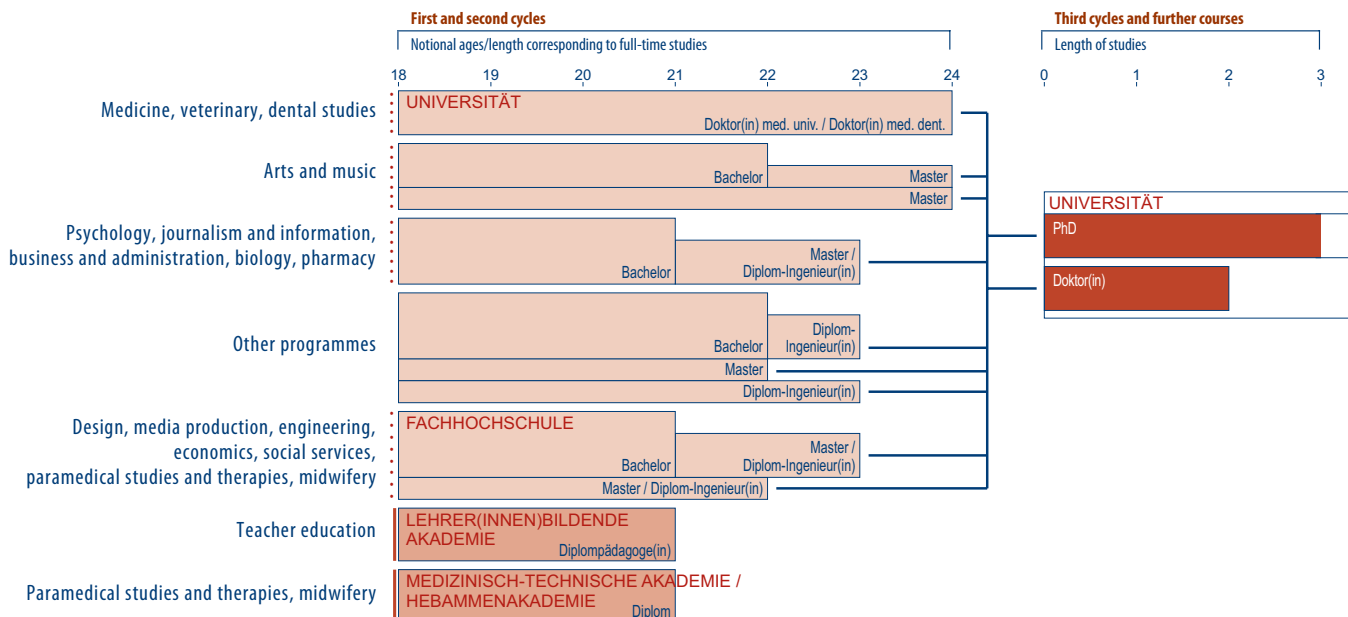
First and second cycles

Notional ages/length corresponding to full-time studies

18 19 20 21 22 23 24

Third cycles and further courses

Length of studies

0 1 2 3

Medicine, veterinary, dental studies

UNIVERSITÄT

Doktor(in) med. univ. / Doktor(in) med. dent.

Arts and music

Bachelor

Master

Master

Psychology, journalism and information, business and administration, biology, pharmacy

Bachelor

Master / Diplom-Ingenieur(in)

Other programmes

Bachelor

Diplom-Ingenieur(in)

Master

Diplom-Ingenieur(in)

Design, media production, engineering, economics, social services, paramedical studies and therapies, midwifery

FACHHOCHSCHULE

Bachelor

Master / Diplom-Ingenieur(in)

Master / Diplom-Ingenieur(in)

Teacher education

LEHRER(INNEN)BILDENDE AKADEMIE

Diplompädagoge(in)

Paramedical studies and therapies, midwifery

MEDIZINISCH-TECHNISCHE AKADEMIE / HEBAMMENAKADEMIE

Diplom

UNIVERSITÄT

PhD

Doktor(in)